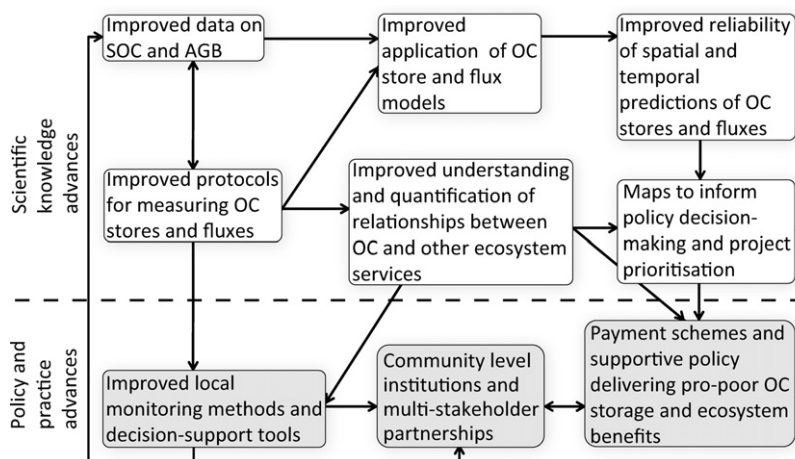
Scientific knowledge advances

Improved data on SOC and AGB

Improved application of OC store and flux models

Improved reliability of spatial and temporal predictions of OC stores and fluxes

Improved protocols for measuring OC stores and fluxes

Improved understanding and quantification of relationships between OC and other ecosystem services

Maps to inform policy decision-making and project prioritisation

Policy and practice advances

Improved local monitoring methods and decision-support tools

Community level institutions and multi-stakeholder partnerships

Payment schemes and supportive policy delivering pro-poor OC storage and ecosystem benefits